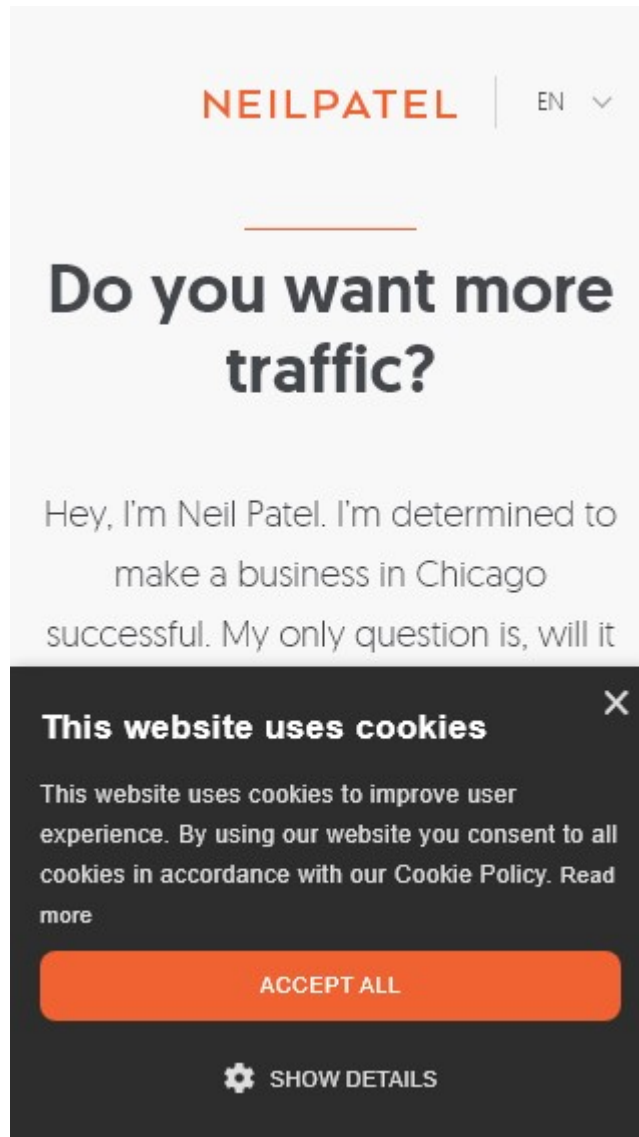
NEILPATEL

EN

Do you want more traffic?

Hey, I'm Neil Patel. I'm determined to make a business in Chicago successful. My only question is, will it

×

This website uses cookies

This website uses cookies to improve user experience. By using our website you consent to all cookies in accordance with our Cookie Policy. Read more

ACCEPT ALL

SHOW DETAILS